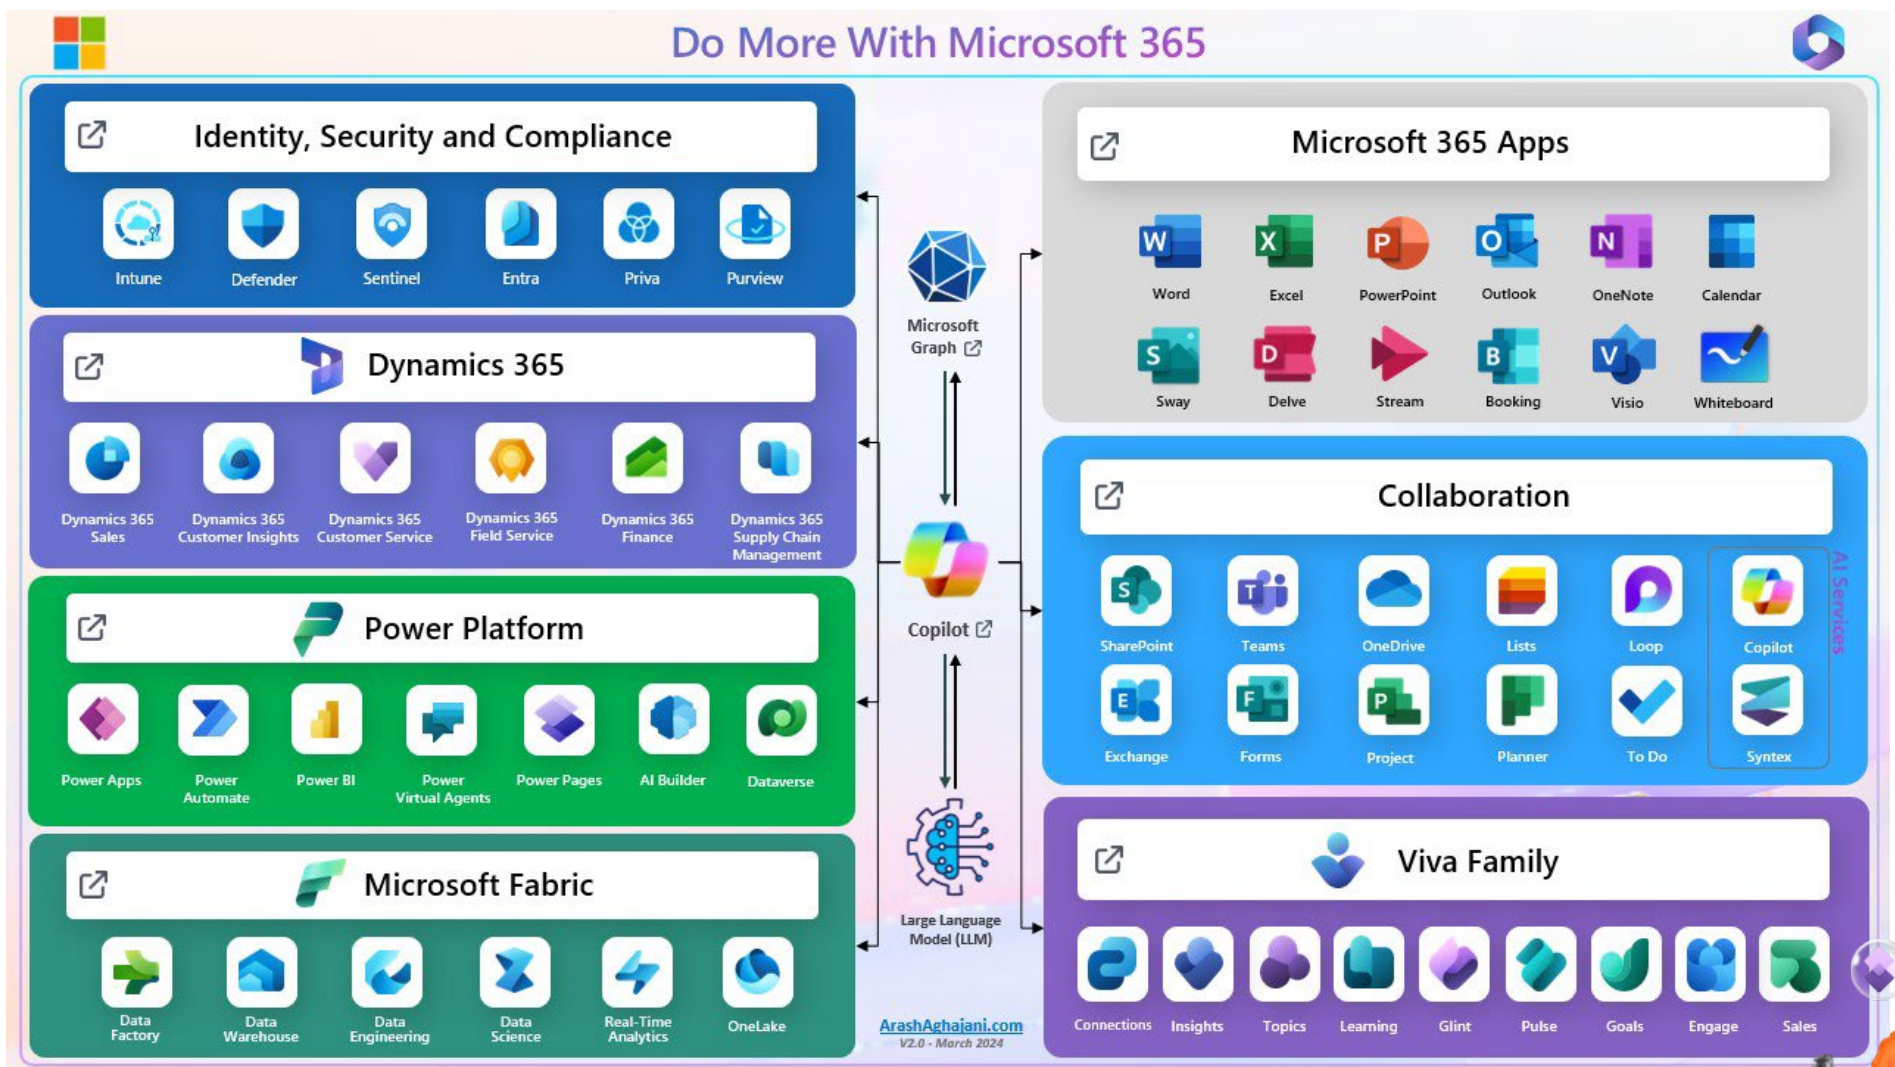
Do More With Microsoft 365

Identity, Security and Compliance

Intune Defender Sentinel Entra Priva Purview

Dynamics 365

Dynamics 365 Sales
Dynamics 365 Customer Insights
Dynamics 365 Customer Service
Dynamics 365 Field Service
Dynamics 365 Finance
Dynamics 365 Supply Chain Management

Power Platform

Power Apps
Power Automate
Power BI
Power Virtual Agents
Power Pages
AI Builder
Dataverse

Microsoft Fabric

Data Factory
Data Warehouse
Data Engineering
Data Science
Real-Time Analytics
OneLake

Microsoft Graph

Copilot

Large Language Model (LLM)

ArashAghajani.com
V2.0 - March 2024

Microsoft 365 Apps

W Word
X Excel
P PowerPoint
O Outlook
N OneNote
Calendar
S Sway
D Delve
Stream
B Booking
V Visio
Whiteboard

Collaboration

S SharePoint
T Teams
OneDrive
Lists
Loop
Copilot
E Exchange
F Forms
P Project
Planner
To Do
Syntex

AI Services

Viva Family

Connections Insights Topics Learning Glint Pulse Goals Engage Sales